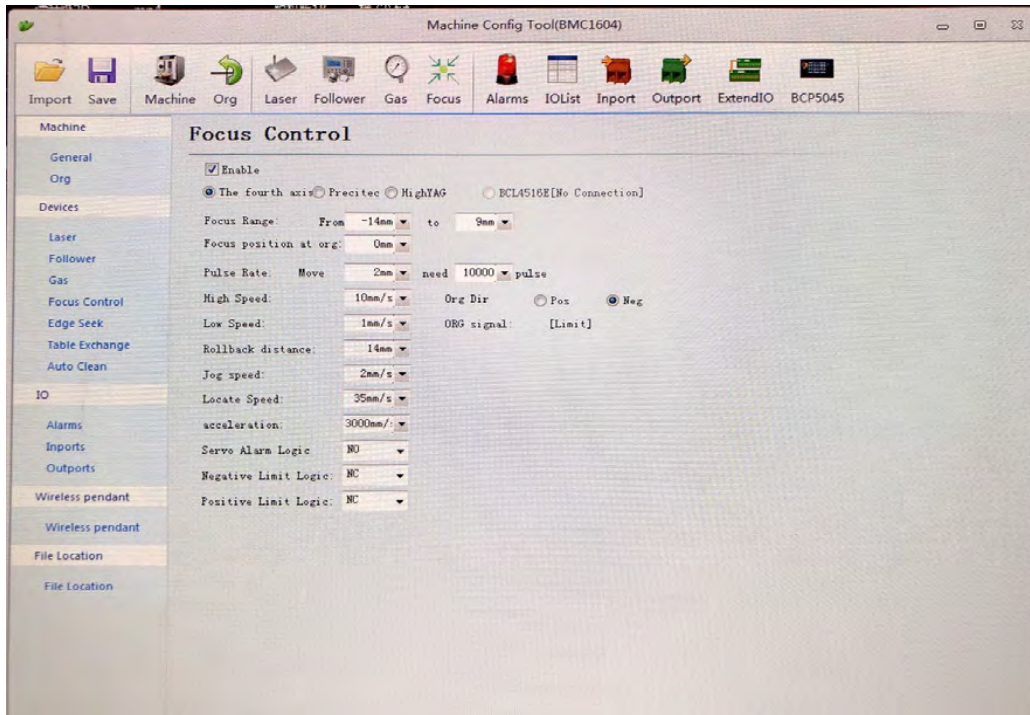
Machine Config Tool(BMC1604)

Import Save Machine Org Laser Follower Gas Focus Alarms IOList Inport Outport ExtendIO BCP5045

Machine
General
Org
Devices
Laser
Follower
Gas
Focus Control
Edge Seek
Table Exchange
Auto Clean
IO
Alarms
Inports
Outports
Wireless pendant
Wireless pendant
File Location
File Location

Focus Control

Enable

The fourth axis Precitec HighYAG BCL4516E[No Connection]

Focus Range: From -14mm to 9mm
Focus position at org: 0mm
Pulse Rate: Move 2mm need 10000 pulse
High Speed: 10mm/s Org Dir Pos Neg
Low Speed: 1mm/s ORG signal: [Limit]
Rollback distance: 14mm
Jog speed: 2mm/s
Locate Speed: 35mm/s
acceleration: 3000mm/:
Servo Alarm Logic NO
Negative Limit Logic: NC
Positive Limit Logic: NC